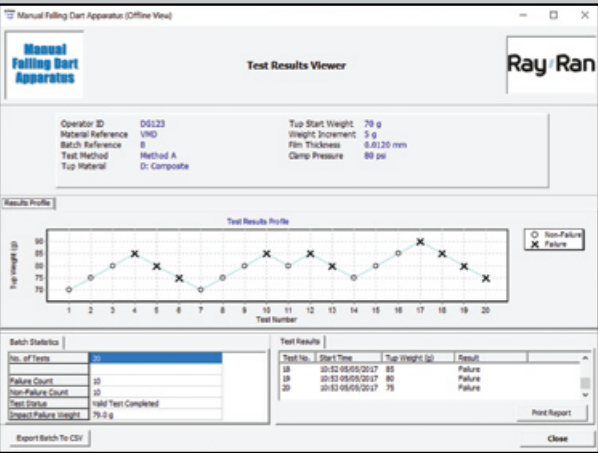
Manual Falling Dart Apparatus (Offline View)

Manual Falling Dart Apparatus

Test Results Viewer

Ray-Ran

Operator ID DG123
Material Reference VMD
Batch Reference 8
Test Method Method A
Tup Material D: Composite

Tup Start Weight 70 g
Weight Increment 5 g
Film Thickness 0.0120 mm
Clamp Pressure 80 psi

Results Profile

Test Results Profile

Tup Weight (g)

90
85
80
75
70

1 2 3 4 5 6 7 8 9 10 11 12 13 14 15 16 17 18 19 20

Test Number

Non-Failure
Failure

Batch Statistics

| No. of Tests | 20 |
|---|---|
| | |
| Failure Count | 10 |
| Non-Failure Count | 10 |
| Test Status | Valid Test Completed |
| Impact Failure Weight | 79.0 g |

Test Results

| Test No. | Start Time | Tup Weight (g) | Result |
|---|---|---|---|
| 18 | 10:52 05/05/2017 | 85 | Failure |
| 19 | 10:52 05/05/2017 | 80 | Failure |
| 20 | 10:52 05/05/2017 | 75 | Failure |

Print Report

Export Batch To CSV

Close